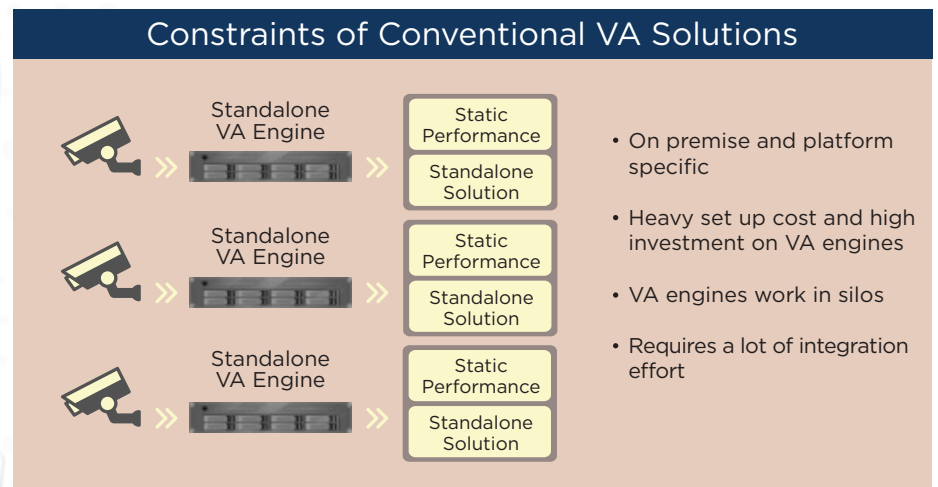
Constraints of Conventional VA Solutions

Standalone VA Engine

Static Performance

Standalone Solution

Standalone VA Engine

Static Performance

Standalone Solution

Standalone VA Engine

Static Performance

Standalone Solution

• On premise and platform specific

• Heavy set up cost and high investment on VA engines

• VA engines work in silos

• Requires a lot of integration effort